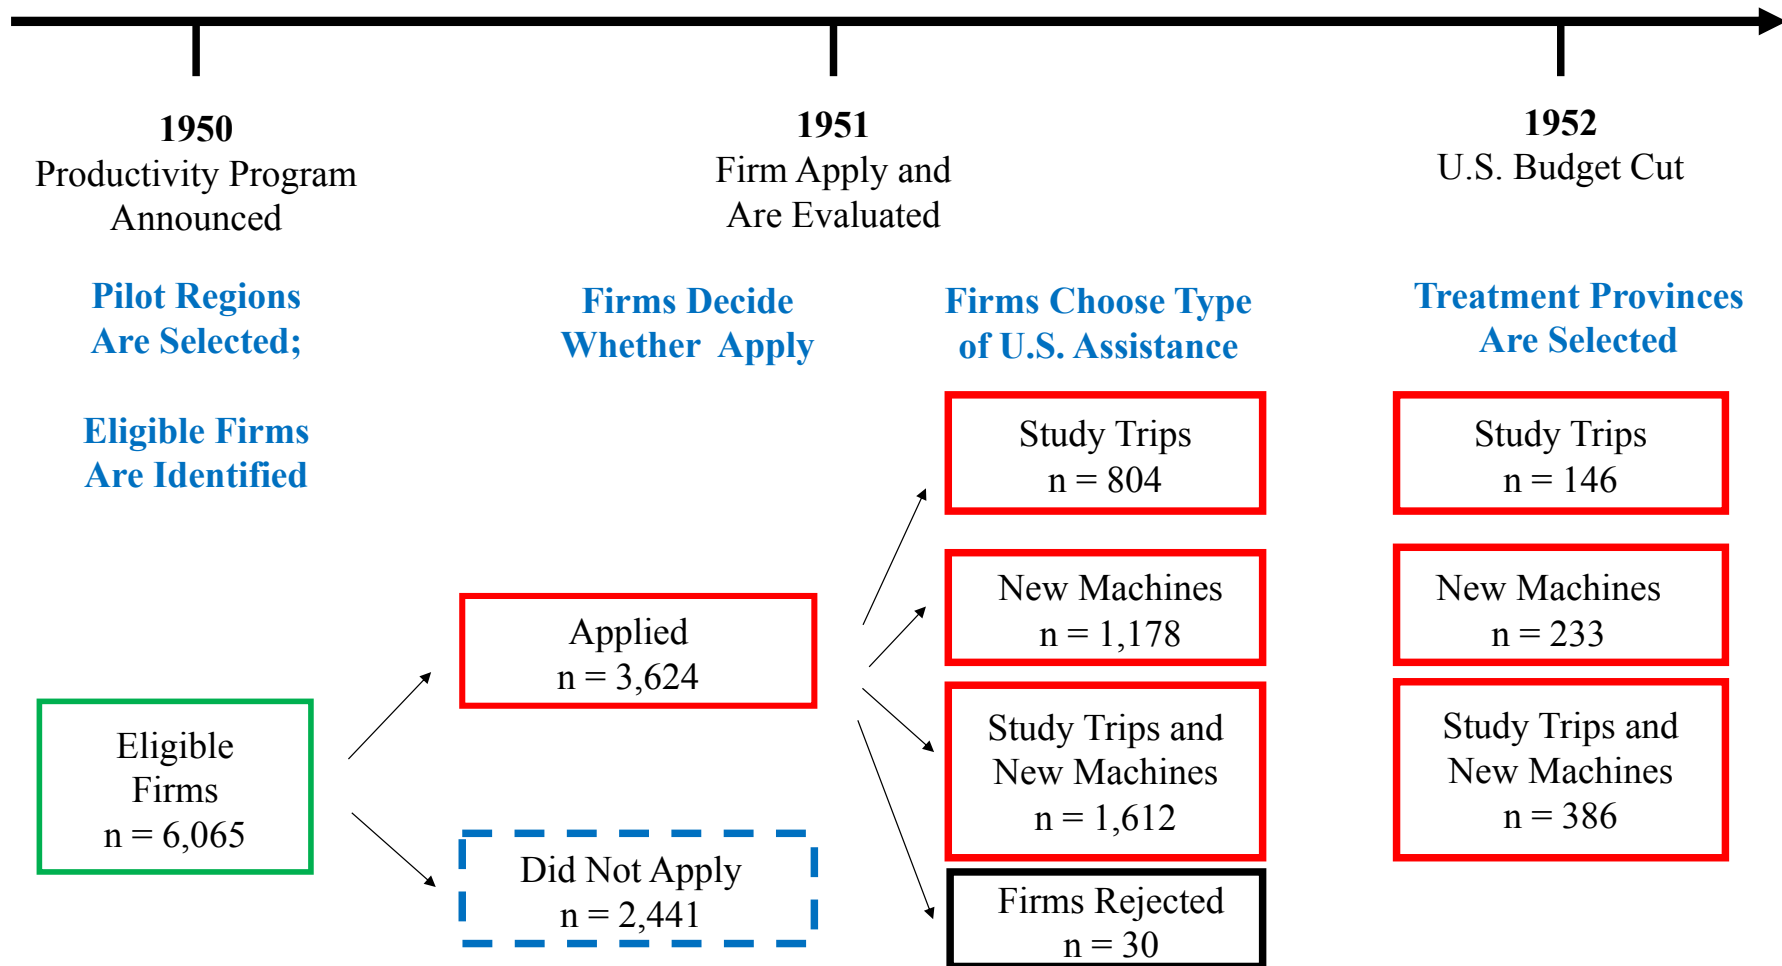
1950
Productivity Program Announced

1951
Firm Apply and Are Evaluated

1952
U.S. Budget Cut

Pilot Regions Are Selected;

Eligible Firms Are Identified

Firms Decide Whether Apply

Firms Choose Type of U.S. Assistance

Treatment Provinces Are Selected

Eligible Firms
n = 6,065

Applied
n = 3,624

Did Not Apply
n = 2,441

Study Trips
n = 804

New Machines
n = 1,178

Study Trips and New Machines
n = 1,612

Firms Rejected
n = 30

Study Trips
n = 146

New Machines
n = 233

Study Trips and New Machines
n = 386